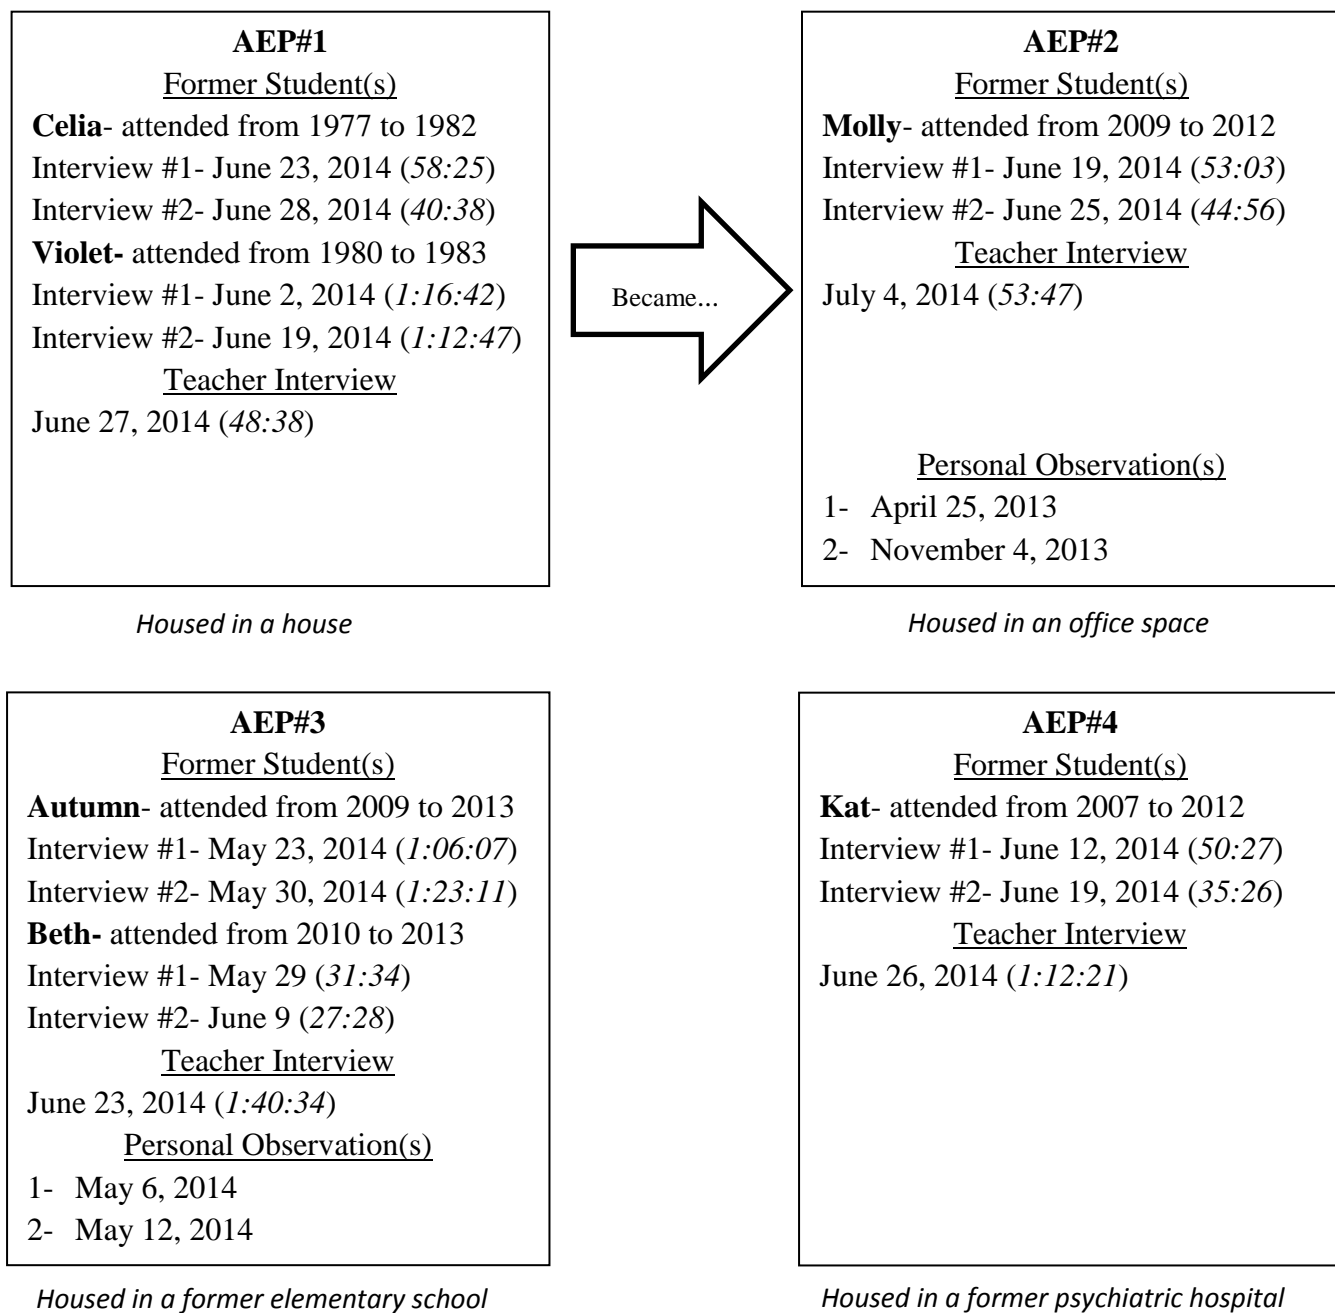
AEP#1

Former Student(s)

Celia- attended from 1977 to 1982
Interview #1- June 23, 2014 (58:25)
Interview #2- June 28, 2014 (40:38)
Violet- attended from 1980 to 1983
Interview #1- June 2, 2014 (1:16:42)
Interview #2- June 19, 2014 (1:12:47)

Teacher Interview

June 27, 2014 (48:38)

Housed in a house

Became...

AEP#2

Former Student(s)

Molly- attended from 2009 to 2012
Interview #1- June 19, 2014 (53:03)
Interview #2- June 25, 2014 (44:56)

Teacher Interview

July 4, 2014 (53:47)

Personal Observation(s)

1- April 25, 2013
2- November 4, 2013

Housed in an office space

AEP#3

Former Student(s)

Autumn- attended from 2009 to 2013
Interview #1- May 23, 2014 (1:06:07)
Interview #2- May 30, 2014 (1:23:11)
Beth- attended from 2010 to 2013
Interview #1- May 29 (31:34)
Interview #2- June 9 (27:28)

Teacher Interview

June 23, 2014 (1:40:34)

Personal Observation(s)

1- May 6, 2014
2- May 12, 2014

Housed in a former elementary school

AEP#4

Former Student(s)

Kat- attended from 2007 to 2012
Interview #1- June 12, 2014 (50:27)
Interview #2- June 19, 2014 (35:26)

Teacher Interview

June 26, 2014 (1:12:21)

Housed in a former psychiatric hospital